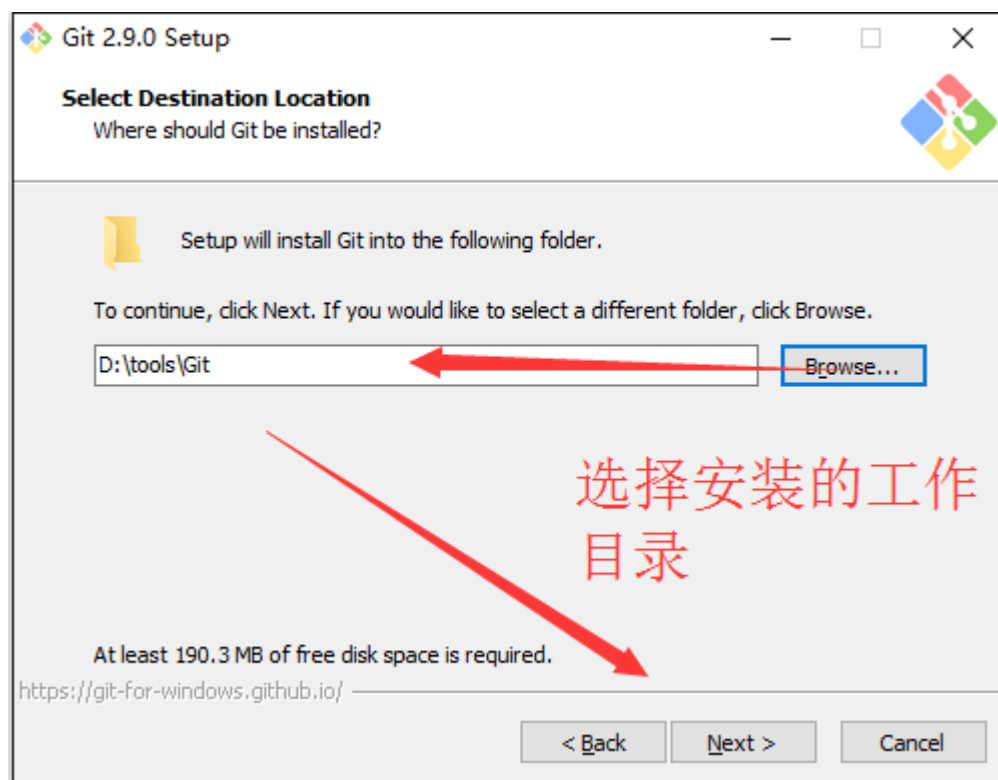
Git 2.9.0 Setup

Select Destination Location
Where should Git be installed?

Setup will install Git into the following folder.

To continue, click Next. If you would like to select a different folder, click Browse.

D:\tools\Git

Browse...

选择安装的工作目录

At least 190.3 MB of free disk space is required.

https://git-for-windows.github.io/

< Back

Next >

Cancel